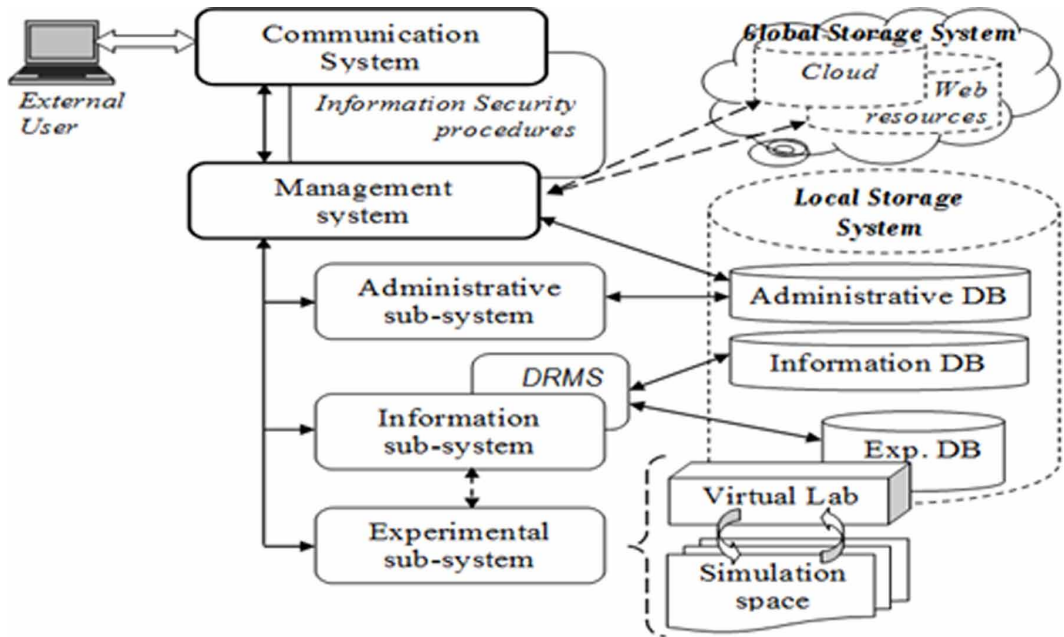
External User

Communication System

Information Security procedures

Global Storage System

Cloud

Web resources

Management system

Local Storage System

Administrative sub-system

Administrative DB

Information DB

DRMS

Information sub-system

Exp. DB

Virtual Lab

Experimental sub-system

Simulation space